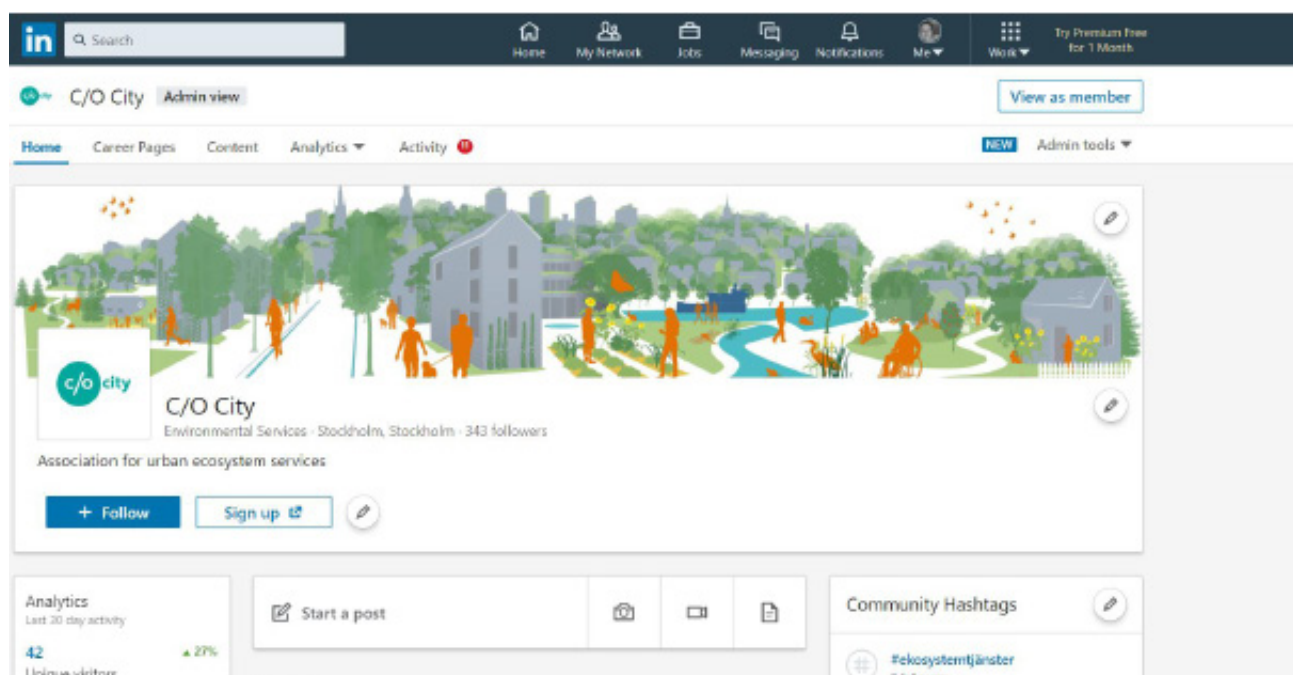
in Search

Home My Network Jobs Messaging Notifications Me Work Try Premium Free for 1 Month

C/O City Admin view

View as member

Home Career Pages Content Analytics Activity

NEW Admin tools

c/o city

C/O City

Environmental Services · Stockholm, Stockholm · 343 followers

Association for urban ecosystem services

+ Follow Sign up

Analytics
Last 30 day activity

42 ▲27%
Unique visitors

Start a post

Community Hashtags

#ekosystemtjänster